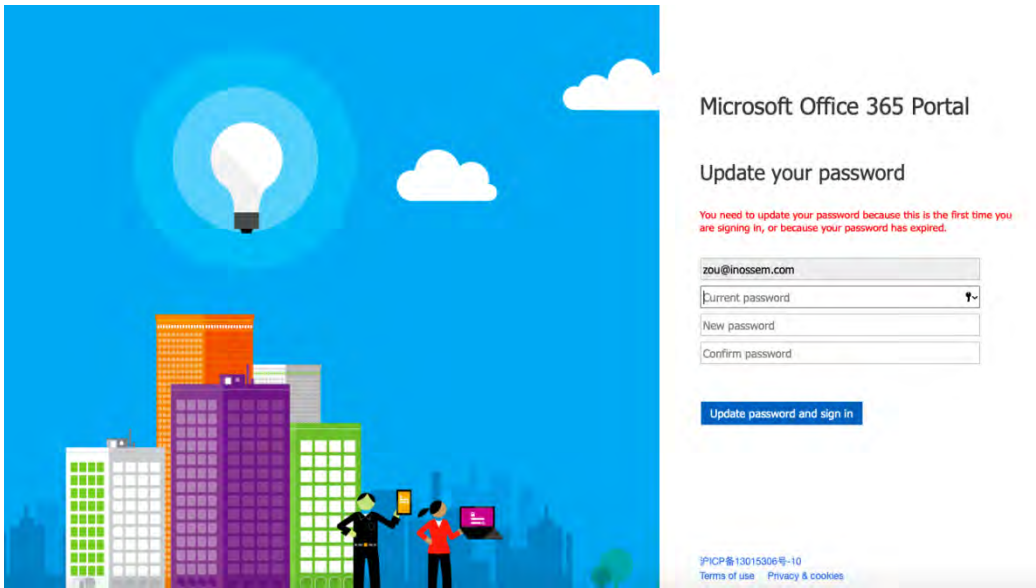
Microsoft Office 365 Portal

Update your password

You need to update your password because this is the first time you are signing in, or because your password has expired.

zou@inossem.com

Current password

New password

Confirm password

Update password and sign in

沪ICP备13015306号-10

Terms of use Privacy & cookies